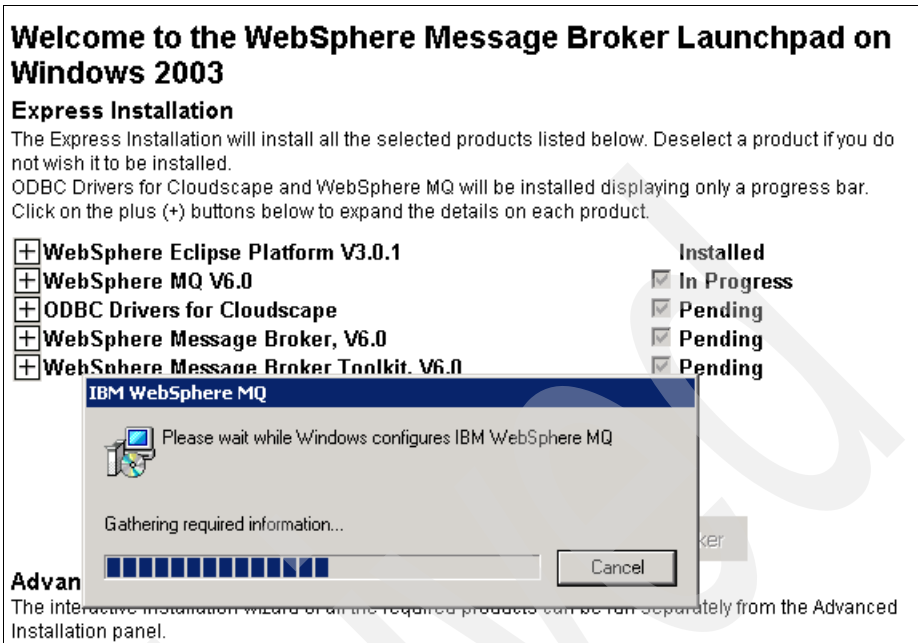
Welcome to the WebSphere Message Broker Launchpad on Windows 2003

Express Installation

The Express Installation will install all the selected products listed below. Deselect a product if you do not wish it to be installed.
ODBC Drivers for Cloudscape and WebSphere MQ will be installed displaying only a progress bar.
Click on the plus (+) buttons below to expand the details on each product.

| | |
|---|---|
| + WebSphere Eclipse Platform V3.0.1 | Installed |
| + WebSphere MQ V6.0 | In Progress |
| + ODBC Drivers for Cloudscape | Pending |
| + WebSphere Message Broker, V6.0 | Pending |
| + WebSphere Message Broker Toolkit, V6.0 | Pending |

IBM WebSphere MQ

Please wait while Windows configures IBM WebSphere MQ

Gathering required information...

Cancel

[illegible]ker

Advan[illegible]

The inte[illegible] separately from the Advanced Installation panel.